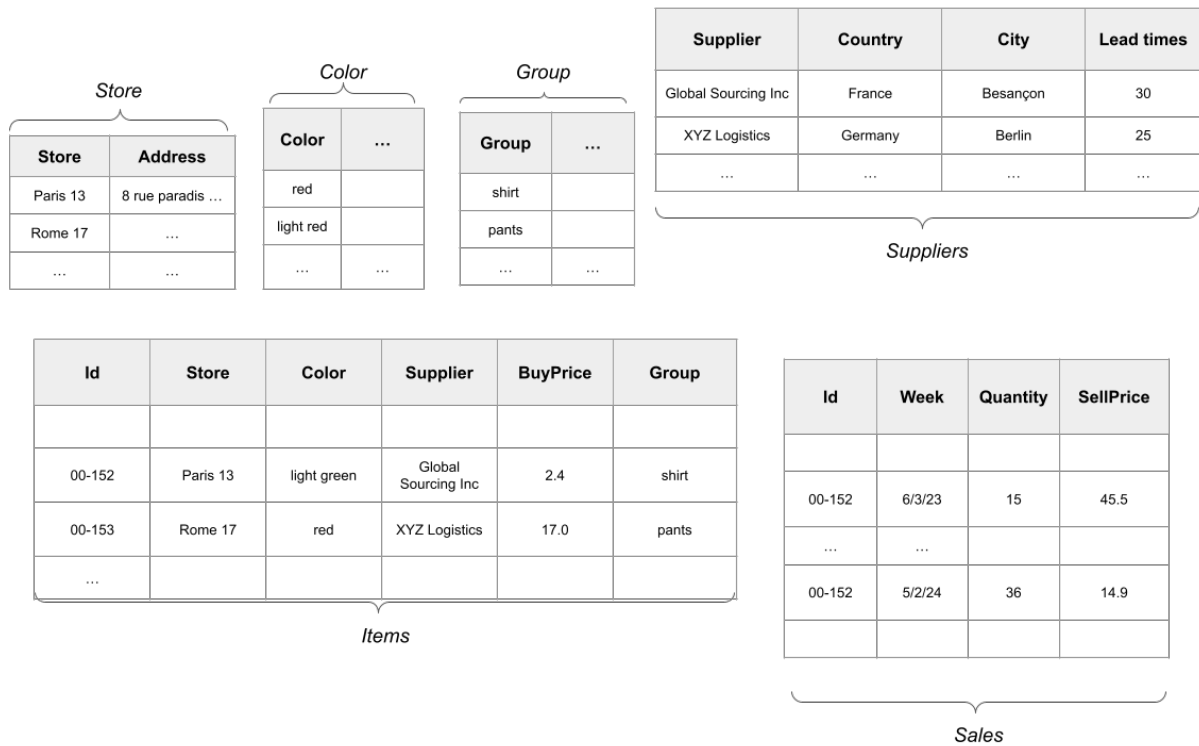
Store

| Store | Address |
|---|---|
| Paris 13 | 8 rue paradis … |
| Rome 17 | … |
| … | … |

Color

| Color | … |
|---|---|
| red | |
| light red | |
| … | … |

Group

| Group | … |
|---|---|
| shirt | |
| pants | |
| … | … |

| Supplier | Country | City | Lead times |
|---|---|---|---|
| Global Sourcing Inc | France | Besançon | 30 |
| XYZ Logistics | Germany | Berlin | 25 |
| … | … | … | … |

Suppliers

| Id | Store | Color | Supplier | BuyPrice | Group |
|---|---|---|---|---|---|
| | | | | | |
| 00-152 | Paris 13 | light green | Global Sourcing Inc | 2.4 | shirt |
| 00-153 | Rome 17 | red | XYZ Logistics | 17.0 | pants |
| … | | | | | |

Items

| Id | Week | Quantity | SellPrice |
|---|---|---|---|
| | | | |
| 00-152 | 6/3/23 | 15 | 45.5 |
| … | … | | |
| 00-152 | 5/2/24 | 36 | 14.9 |
| | | | |

Sales